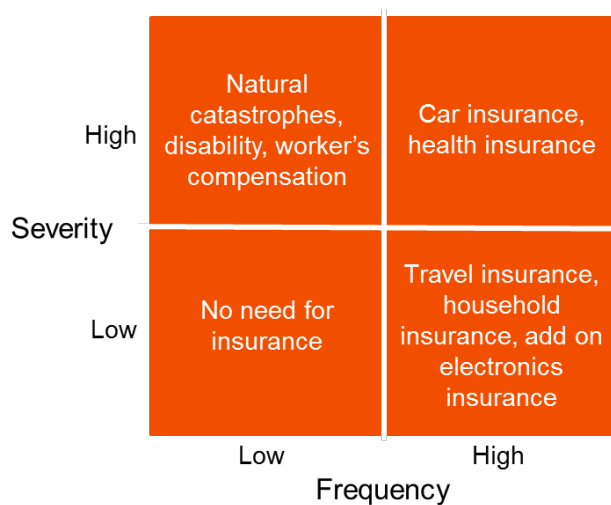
| | Low | High |
|---|---|---|
| High | Natural catastrophes, disability, worker's compensation | Car insurance, health insurance |
| Low | No need for insurance | Travel insurance, household insurance, add on electronics insurance |

Severity

Frequency